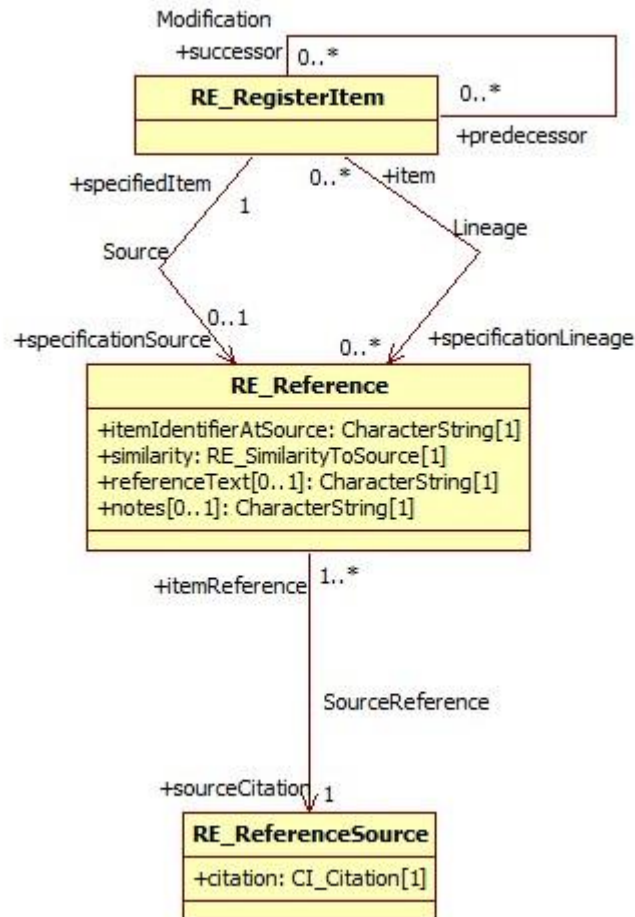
Modification

+successor

0..*

RE_RegisterItem

0..*

+predecessor

+specifiedItem

1

0..*

+item

Source

Lineage

0..1

+specificationSource

0..*

+specificationLineage

RE_Reference

+itemIdentifierAtSource: CharacterString[1]
+similarity: RE_SimilarityToSource[1]
+referenceText[0..1]: CharacterString[1]
+notes[0..1]: CharacterString[1]

+itemReference

1..*

SourceReference

+sourceCitation

1

RE_ReferenceSource

+citation: CI_Citation[1]